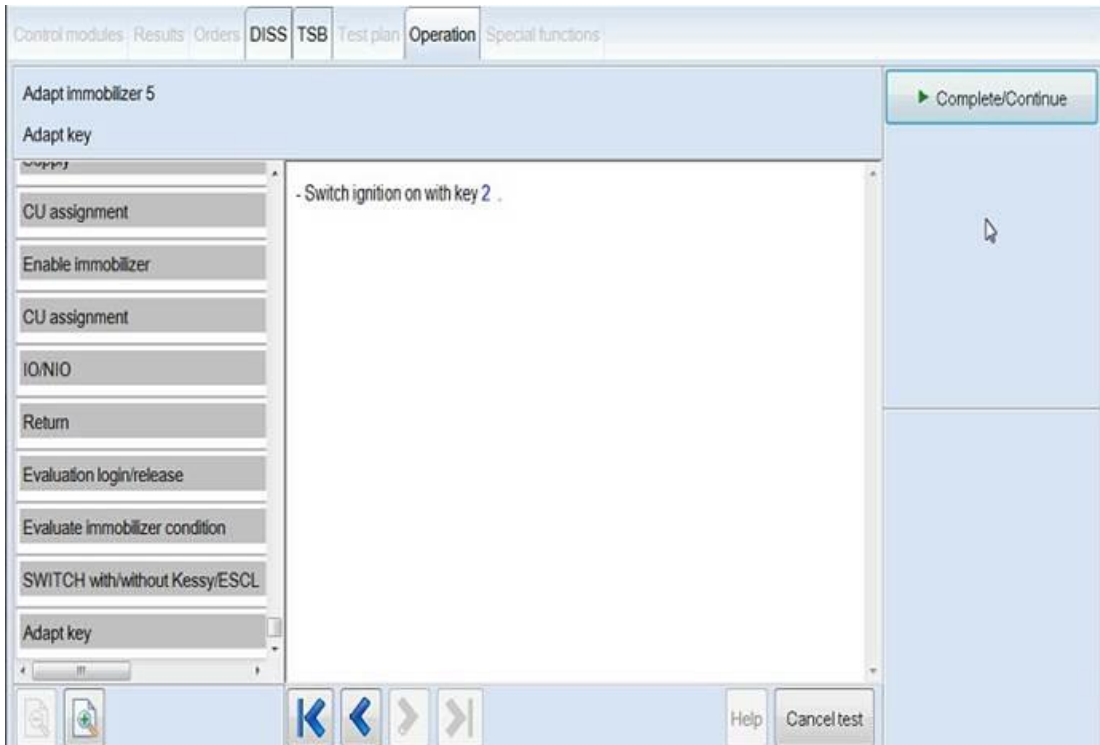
Control modules Results Orders DISS TSB Test plan Operation Special functions

Adapt immobilizer 5

Adapt key

► Complete/Continue

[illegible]

CU assignment

Enable immobilizer

CU assignment

IO/NIO

Return

Evaluation login/release

Evaluate immobilizer condition

SWITCH with/without Kessy/ESCL

Adapt key

- Switch ignition on with key 2 .

Help

Cancel test